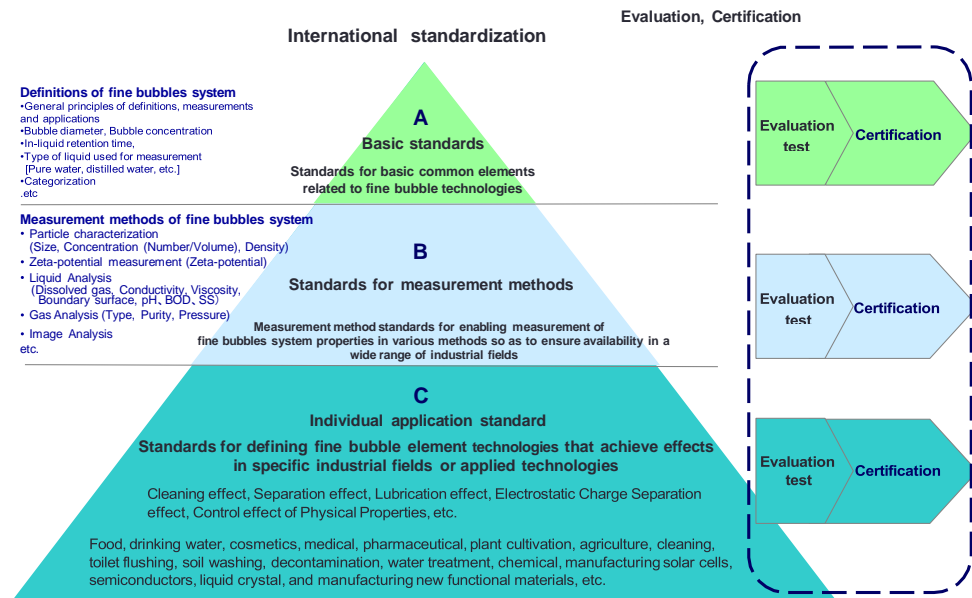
Evaluation, Certification

International standardization

Definitions of fine bubbles system
•General principles of definitions, measurements and applications
•Bubble diameter, Bubble concentration
•In-liquid retention time,
•Type of liquid used for measurement [Pure water, distilled water, etc.]
•Categorization
.etc

A
Basic standards
Standards for basic common elements related to fine bubble technologies

Evaluation test
Certification

Measurement methods of fine bubbles system
• Particle characterization (Size, Concentration (Number/Volume), Density)
• Zeta-potential measurement (Zeta-potential)
• Liquid Analysis (Dissolved gas, Conductivity, Viscosity, Boundary surface, pH、BOD、SS)
• Gas Analysis (Type, Purity, Pressure)
• Image Analysis
etc.

B
Standards for measurement methods
Measurement method standards for enabling measurement of fine bubbles system properties in various methods so as to ensure availability in a wide range of industrial fields

Evaluation test
Certification

C
Individual application standard
Standards for defining fine bubble element technologies that achieve effects in specific industrial fields or applied technologies

Cleaning effect, Separation effect, Lubrication effect, Electrostatic Charge Separation effect, Control effect of Physical Properties, etc.

Food, drinking water, cosmetics, medical, pharmaceutical, plant cultivation, agriculture, cleaning, toilet flushing, soil washing, decontamination, water treatment, chemical, manufacturing solar cells, semiconductors, liquid crystal, and manufacturing new functional materials, etc.

Evaluation test
Certification